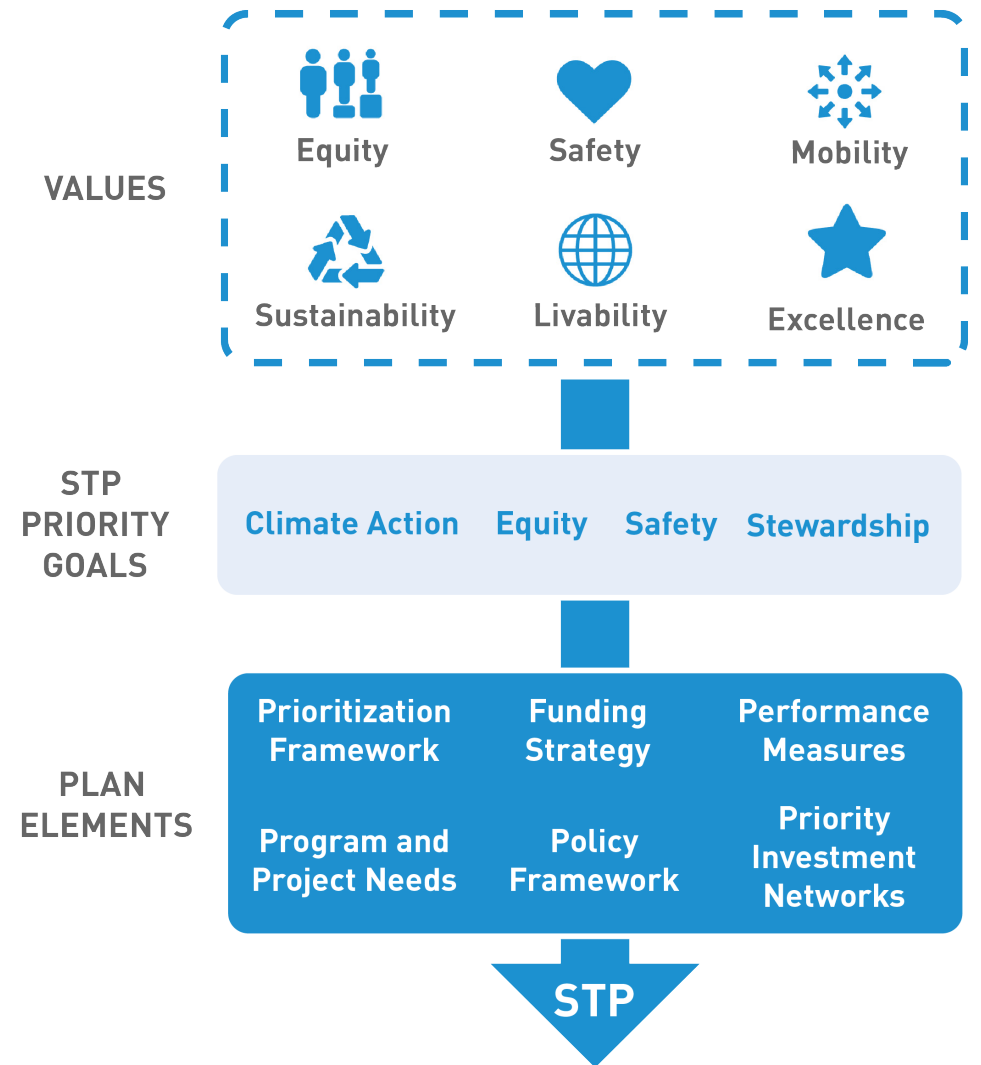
VALUES

Equity

Safety

Mobility

Sustainability

Livability

Excellence

STP PRIORITY GOALS

Climate Action

Equity

Safety

Stewardship

PLAN ELEMENTS

Prioritization Framework

Funding Strategy

Performance Measures

Program and Project Needs

Policy Framework

Priority Investment Networks

STP